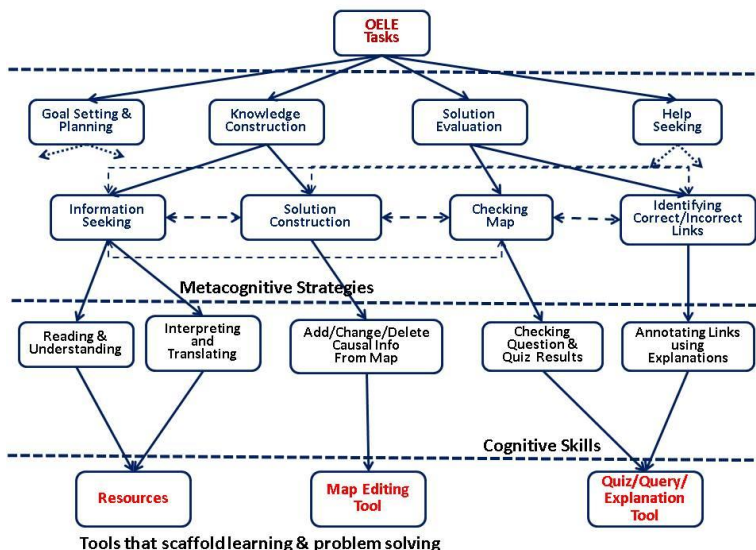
OELE Tasks

Goal Setting & Planning

Knowledge Construction

Solution Evaluation

Help Seeking

Information Seeking

Solution Construction

Checking Map

Identifying Correct/Incorrect Links

Metacognitive Strategies

Reading & Understanding

Interpreting and Translating

Add/Change/Delete Causal Info From Map

Checking Question & Quiz Results

Annotating Links using Explanations

Cognitive Skills

Resources

Map Editing Tool

Quiz/Query/ Explanation Tool

Tools that scaffold learning & problem solving